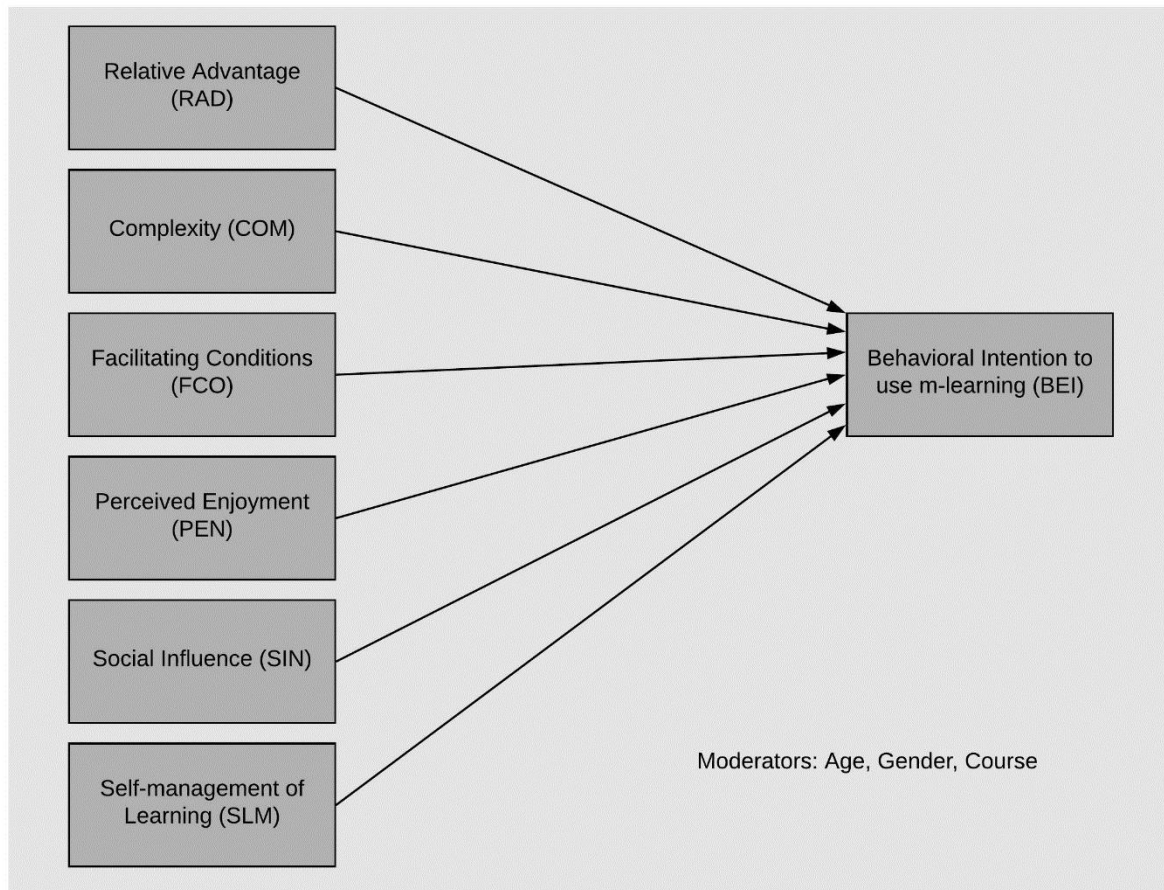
Relative Advantage (RAD)

Complexity (COM)

Facilitating Conditions (FCO)

Perceived Enjoyment (PEN)

Social Influence (SIN)

Self-management of Learning (SLM)

Behavioral Intention to use m-learning (BEI)

Moderators: Age, Gender, Course